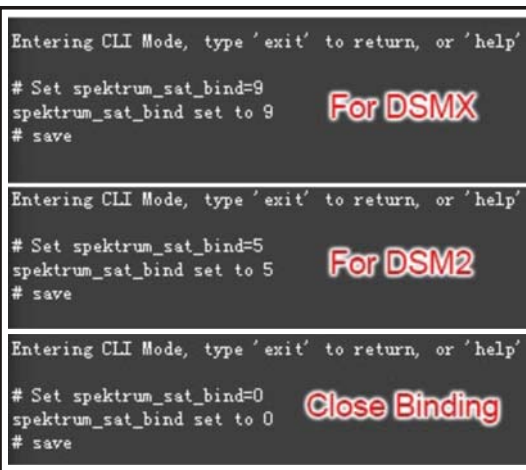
Entering CLI Mode, type 'exit' to return, or 'help'

# Set spektrum_sat_bind=9
spektrum_sat_bind set to 9
# save

For DSMX

Entering CLI Mode, type 'exit' to return, or 'help'

# Set spektrum_sat_bind=5
spektrum_sat_bind set to 5
# save

For DSM2

Entering CLI Mode, type 'exit' to return, or 'help'

# Set spektrum_sat_bind=0
spektrum_sat_bind set to 0
# save

Close Binding